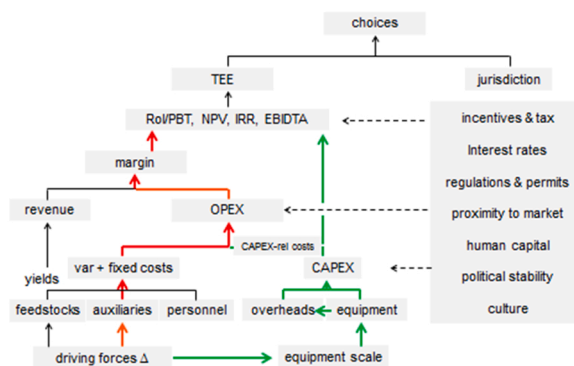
choices

TEE

jurisdiction

RoI/PBT, NPV, IRR, EBIDTA

incentives & tax

Interest rates

regulations & permits

proximity to market

human capital

political stability

culture

margin

revenue

OPEX

CAPEX-rel costs

yields

var + fixed costs

CAPEX

feedstocks

auxiliaries

personnel

overheads

equipment

driving forces Δ

equipment scale